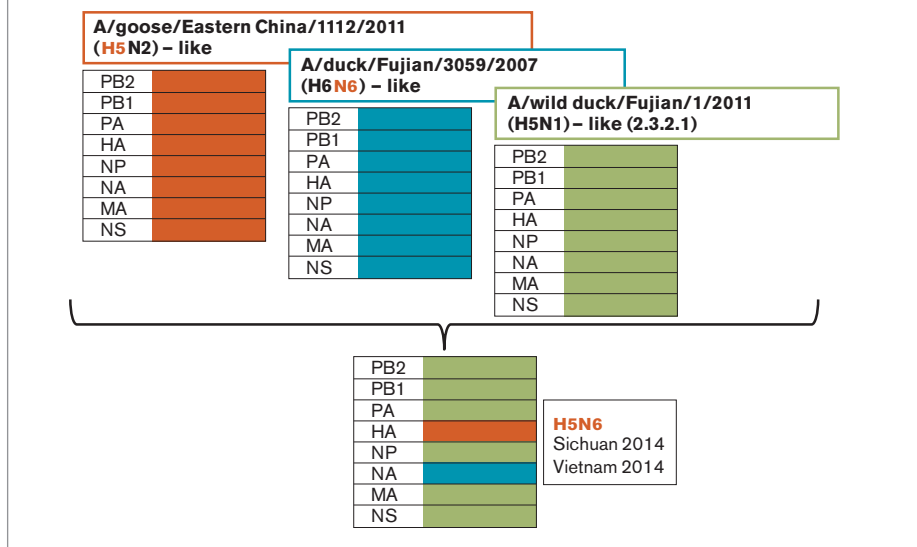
A/goose/Eastern China/1112/2011 (H5N2) – like

| PB2 | |
|---|---|
| PB1 | |
| PA | |
| HA | |
| NP | |
| NA | |
| MA | |
| NS | |

A/duck/Fujian/3059/2007 (H6N6) – like

| PB2 | |
|---|---|
| PB1 | |
| PA | |
| HA | |
| NP | |
| NA | |
| MA | |
| NS | |

A/wild duck/Fujian/1/2011 (H5N1) – like (2.3.2.1)

| PB2 | |
|---|---|
| PB1 | |
| PA | |
| HA | |
| NP | |
| NA | |
| MA | |
| NS | |

| PB2 | |
|---|---|
| PB1 | |
| PA | |
| HA | |
| NP | |
| NA | |
| MA | |
| NS | |

H5N6
Sichuan 2014
Vietnam 2014